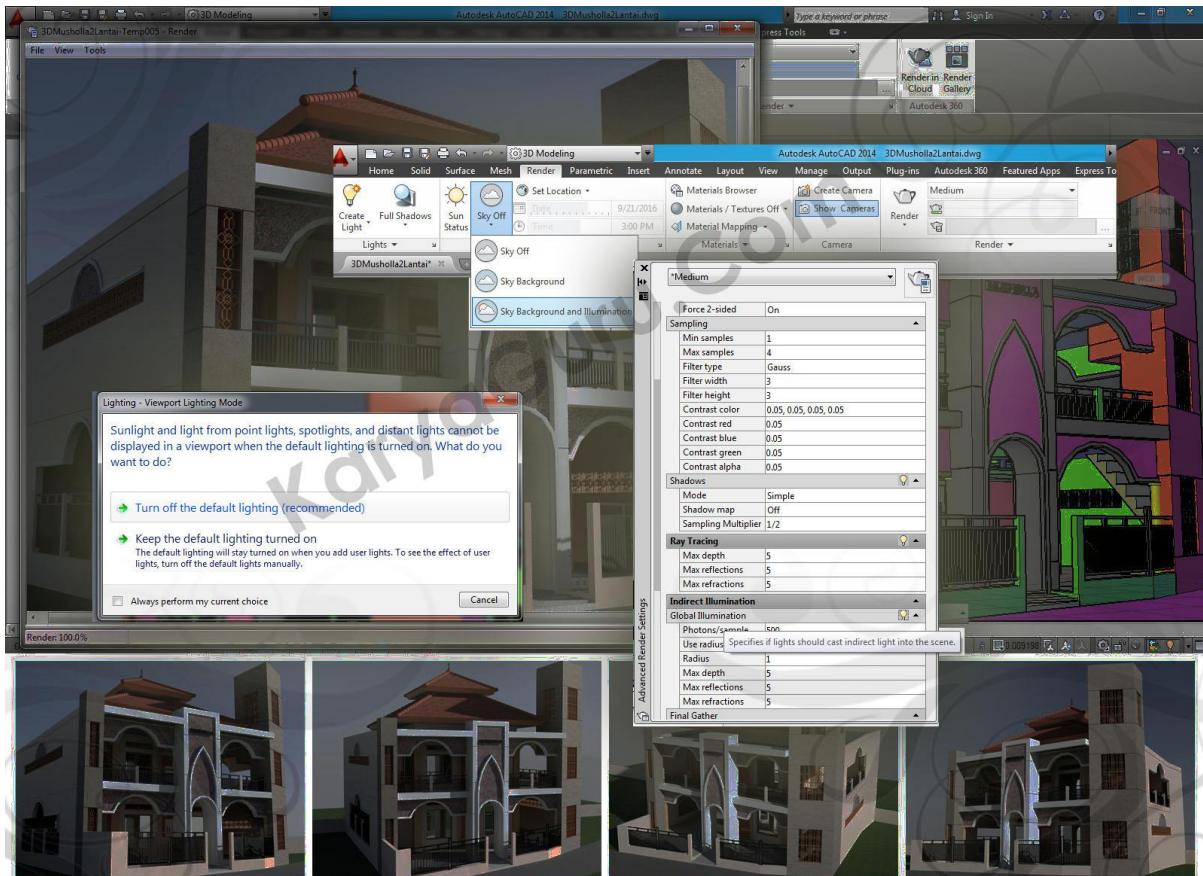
3D Modeling
Autodesk AutoCAD 2014 3DMusholla2Lantai.dwg
Type a keyword or phrase
Sign In
3DMusholla2Lantai-Temp005 - Render
File View Tools
Express Tools
Render in Cloud
Render Gallery
Autodesk 360

3D Modeling
Autodesk AutoCAD 2014 3DMusholla2Lantai.dwg
Home Solid Surface Mesh Render Parametric Insert Annotate Layout View Manage Output Plug-ins Autodesk 360 Featured Apps Express To
Create Light
Full Shadows
Sun Status
Sky Off
Set Location
Date 9/21/2016
Time 3:00 PM
Materials Browser
Materials / Textures Off
Material Mapping
Create Camera
Show Cameras
Render
Medium
Lights
Materials
Camera
Render
3DMusholla2Lantai*
Sky Off
Sky Background
Sky Background and Illumination

*Medium

| | |
|---|---|
| Force 2-sided | On |
| Sampling | |
| Min samples | 1 |
| Max samples | 4 |
| Filter type | Gauss |
| Filter width | 3 |
| Filter height | 3 |
| Contrast color | 0.05, 0.05, 0.05, 0.05 |
| Contrast red | 0.05 |
| Contrast blue | 0.05 |
| Contrast green | 0.05 |
| Contrast alpha | 0.05 |
| Shadows | |
| Mode | Simple |
| Shadow map | Off |
| Sampling Multiplier | 1/2 |
| Ray Tracing | |
| Max depth | 5 |
| Max reflections | 5 |
| Max refractions | 5 |
| Indirect Illumination | |
| Global Illumination | |
| Photons/sample | 500 |
| Use radius | |
| Radius | 1 |
| Max depth | 5 |
| Max reflections | 5 |
| Max refractions | 5 |
| Final Gather | |

Specifies if lights should cast indirect light into the scene.
Advanced Render Settings

Lighting - Viewport Lighting Mode
Sunlight and light from point lights, spotlights, and distant lights cannot be displayed in a viewport when the default lighting is turned on. What do you want to do?
Turn off the default lighting (recommended)
Keep the default lighting turned on
The default lighting will stay turned on when you add user lights. To see the effect of user lights, turn off the default lights manually.
Always perform my current choice
Cancel

Render: 100.0%
Karyaguru.Com